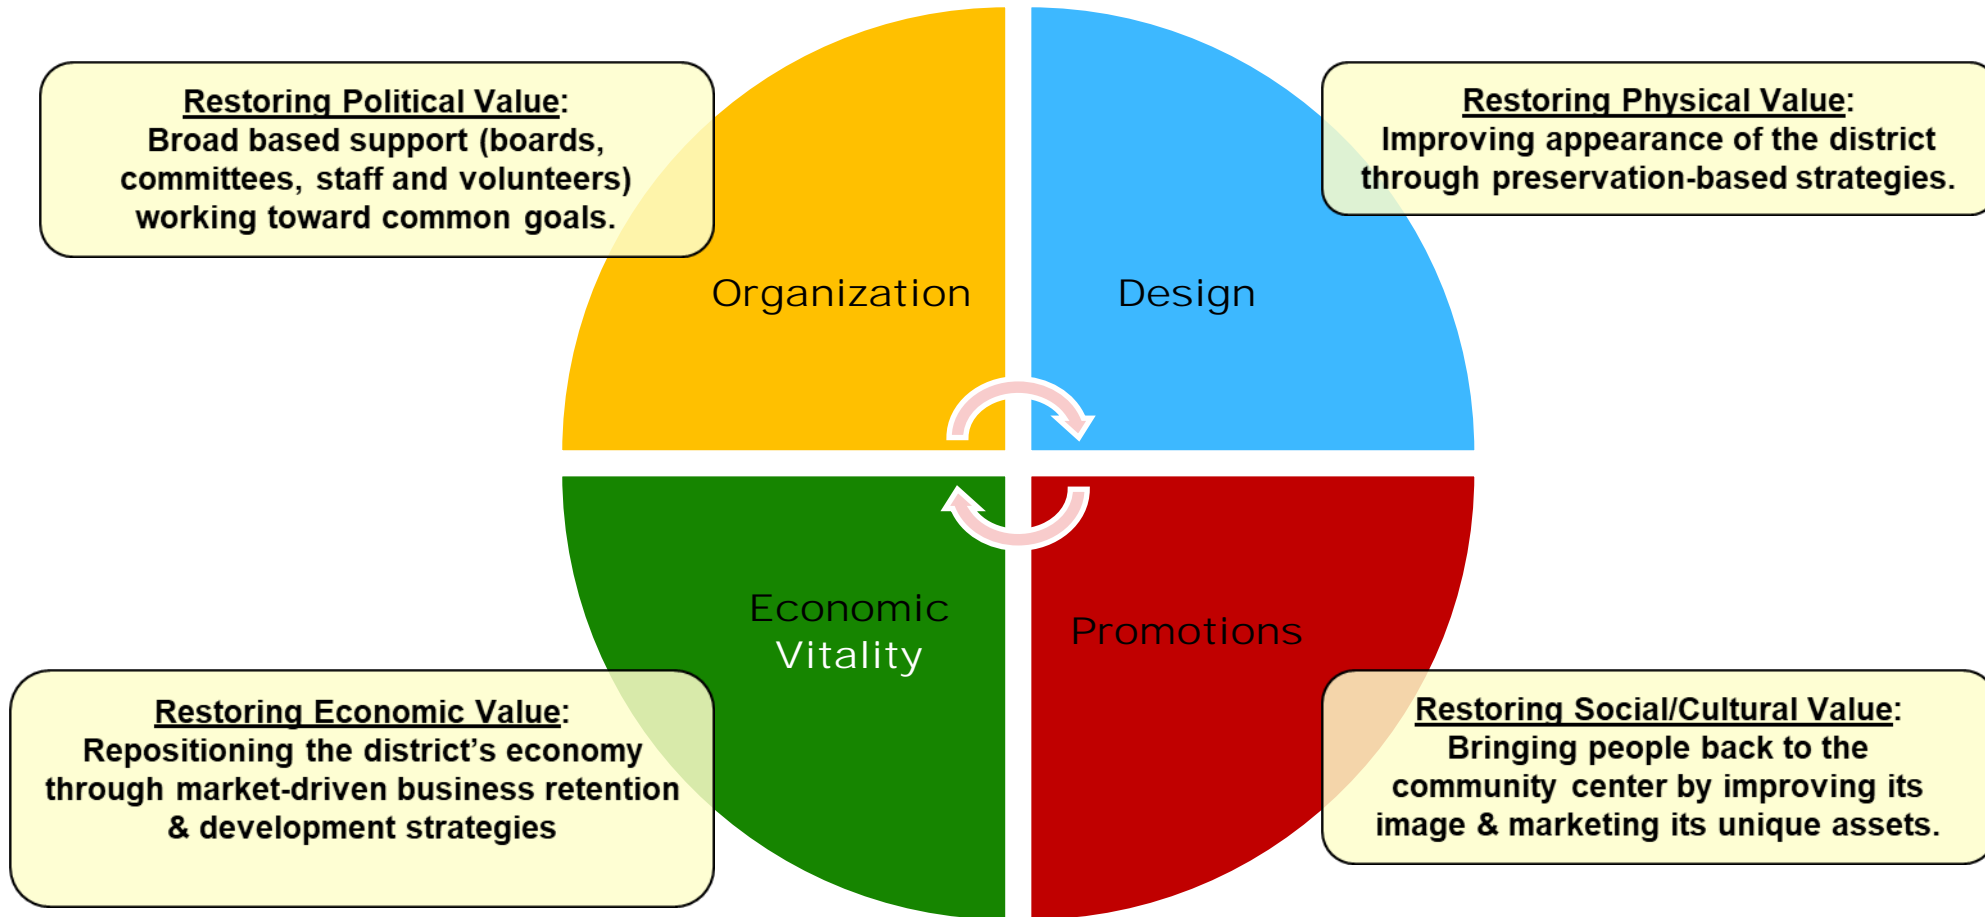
Restoring Political Value:
Broad based support (boards, committees, staff and volunteers) working toward common goals.

Restoring Physical Value:
Improving appearance of the district through preservation-based strategies.

Organization

Design

Economic Vitality

Promotions

Restoring Economic Value:
Repositioning the district's economy through market-driven business retention & development strategies

Restoring Social/Cultural Value:
Bringing people back to the community center by improving its image & marketing its unique assets.